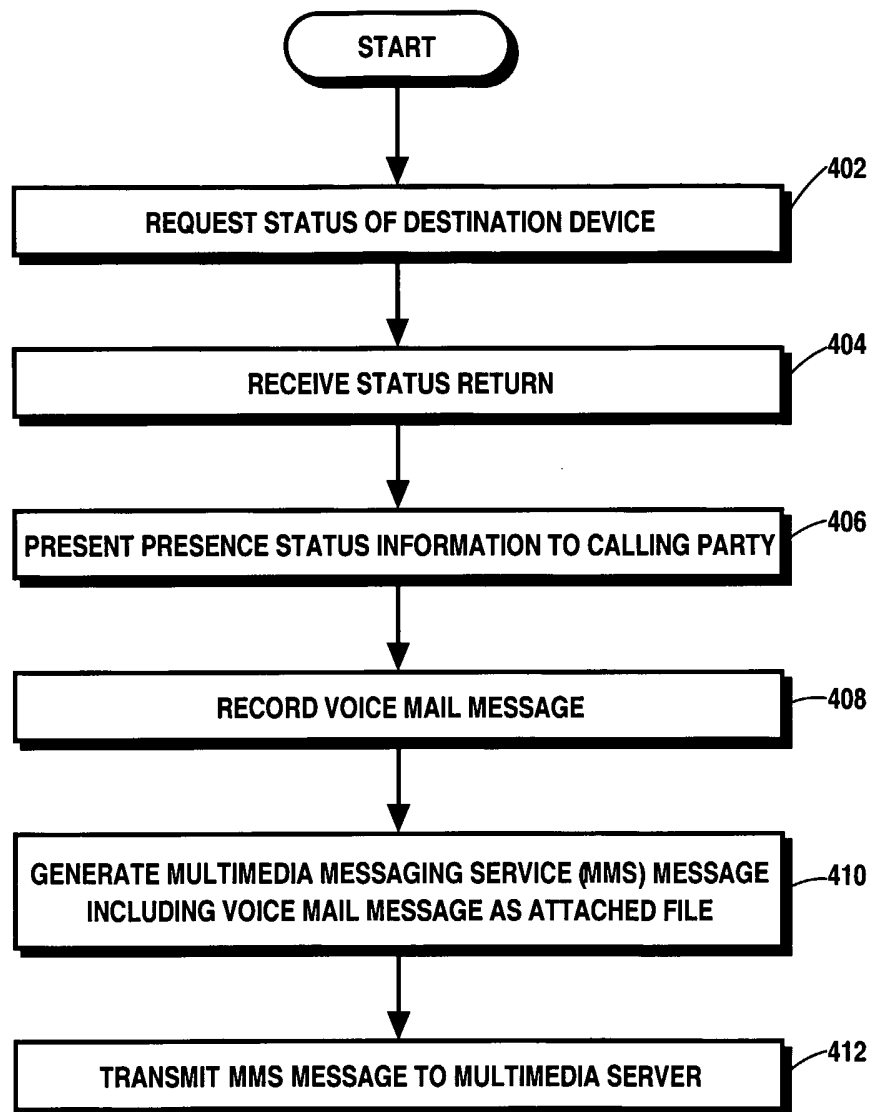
START

402
REQUEST STATUS OF DESTINATION DEVICE

404
RECEIVE STATUS RETURN

406
PRESENT PRESENCE STATUS INFORMATION TO CALLING PARTY

408
RECORD VOICE MAIL MESSAGE

410
GENERATE MULTIMEDIA MESSAGING SERVICE (MMS) MESSAGE INCLUDING VOICE MAIL MESSAGE AS ATTACHED FILE

412
TRANSMIT MMS MESSAGE TO MULTIMEDIA SERVER